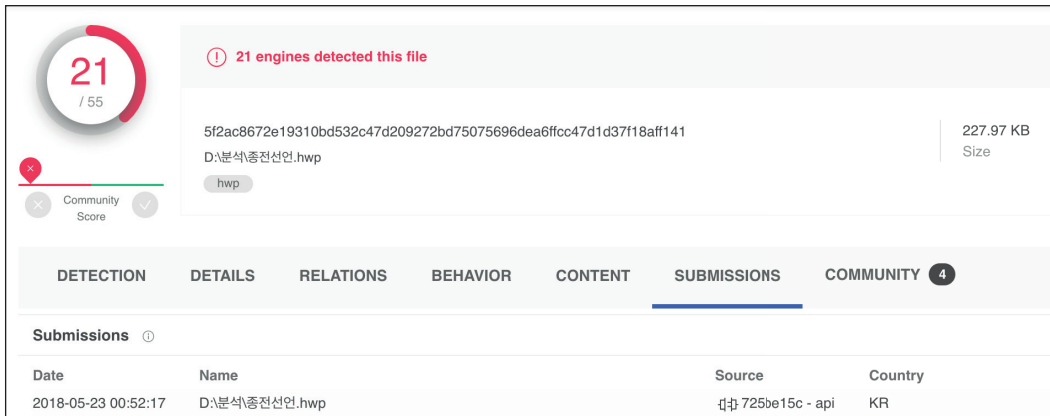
21
/ 55

Community Score

21 engines detected this file

5f2ac8672e19310bd532c47d209272bd75075696dea6ffcc47d1d37f18aff141

D:\분석\종전선언.hwp

hwp

227.97 KB
Size

DETECTION DETAILS RELATIONS BEHAVIOR CONTENT SUBMISSIONS COMMUNITY 4

Submissions

| Date | Name | Source | Country |
|---|---|---|---|
| 2018-05-23 00:52:17 | D:\분석\종전선언.hwp | 725be15c - api | KR |